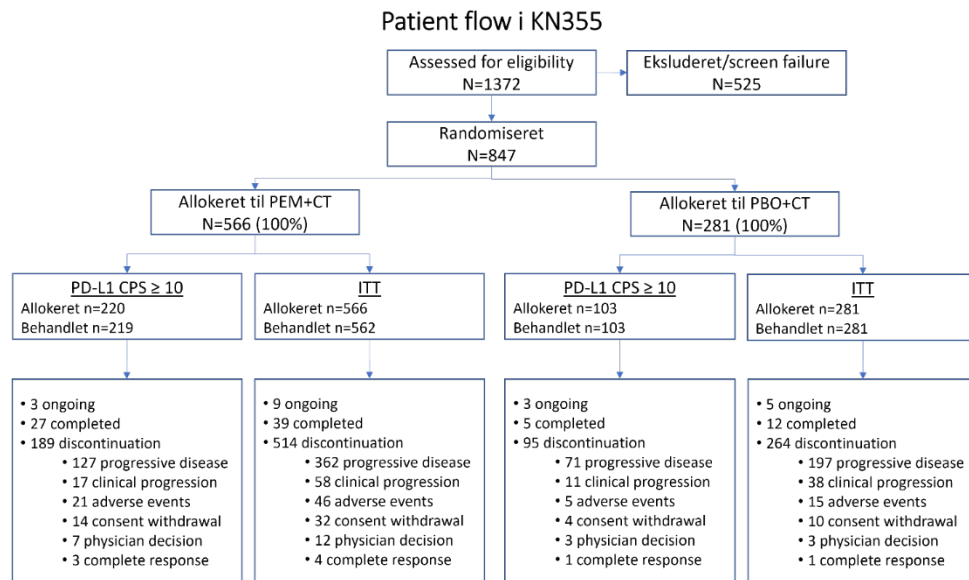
Patient flow i KN355

Assessed for eligibility
N=1372

Eksluderet/screen failure
N=525

Randomiseret
N=847

Allokeret til PEM+CT
N=566 (100%)

Allokeret til PBO+CT
N=281 (100%)

PD-L1 CPS ≥ 10
Allokeret n=220
Behandlet n=219

ITT
Allokeret n=566
Behandlet n=562

PD-L1 CPS ≥ 10
Allokeret n=103
Behandlet n=103

ITT
Allokeret n=281
Behandlet n=281

• 3 ongoing
• 27 completed
• 189 discontinuation
• 127 progressive disease
• 17 clinical progression
• 21 adverse events
• 14 consent withdrawal
• 7 physician decision
• 3 complete response

• 9 ongoing
• 39 completed
• 514 discontinuation
• 362 progressive disease
• 58 clinical progression
• 46 adverse events
• 32 consent withdrawal
• 12 physician decision
• 4 complete response

• 3 ongoing
• 5 completed
• 95 discontinuation
• 71 progressive disease
• 11 clinical progression
• 5 adverse events
• 4 consent withdrawal
• 3 physician decision
• 1 complete response

• 5 ongoing
• 12 completed
• 264 discontinuation
• 197 progressive disease
• 38 clinical progression
• 15 adverse events
• 10 consent withdrawal
• 3 physician decision
• 1 complete response